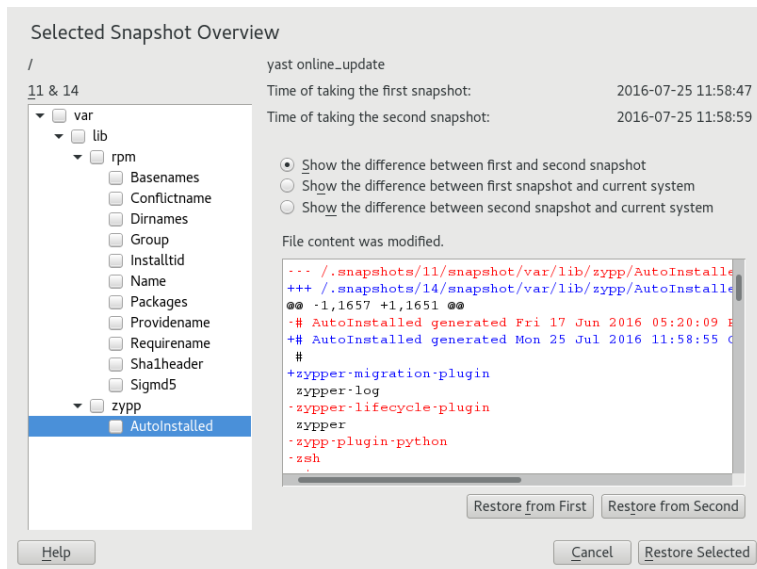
Selected Snapshot Overview

/

11 & 14

var
lib
rpm
Basenames
Conflictname
Dirnames
Group
Installtid
Name
Packages
Providename
Requirename
Sha1header
Sigmd5
zypp
AutoInstalled

yast online_update

Time of taking the first snapshot: 2016-07-25 11:58:47

Time of taking the second snapshot: 2016-07-25 11:58:59

Show the difference between first and second snapshot

Show the difference between first snapshot and current system

Show the difference between second snapshot and current system

File content was modified.

--- /.snapshots/11/snapshot/var/lib/zypp/AutoInstalle
+++ /.snapshots/14/snapshot/var/lib/zypp/AutoInstalle
@@ -1,1657 +1,1651 @@
-# AutoInstalled generated Fri 17 Jun 2016 05:20:09 
+# AutoInstalled generated Mon 25 Jul 2016 11:58:55 
#
+zypper-migration-plugin
zypper-log
-zypper-lifecycle-plugin
zypper
-zypp-plugin-python
-zsh

Restore from First

Restore from Second

Help

Cancel

Restore Selected